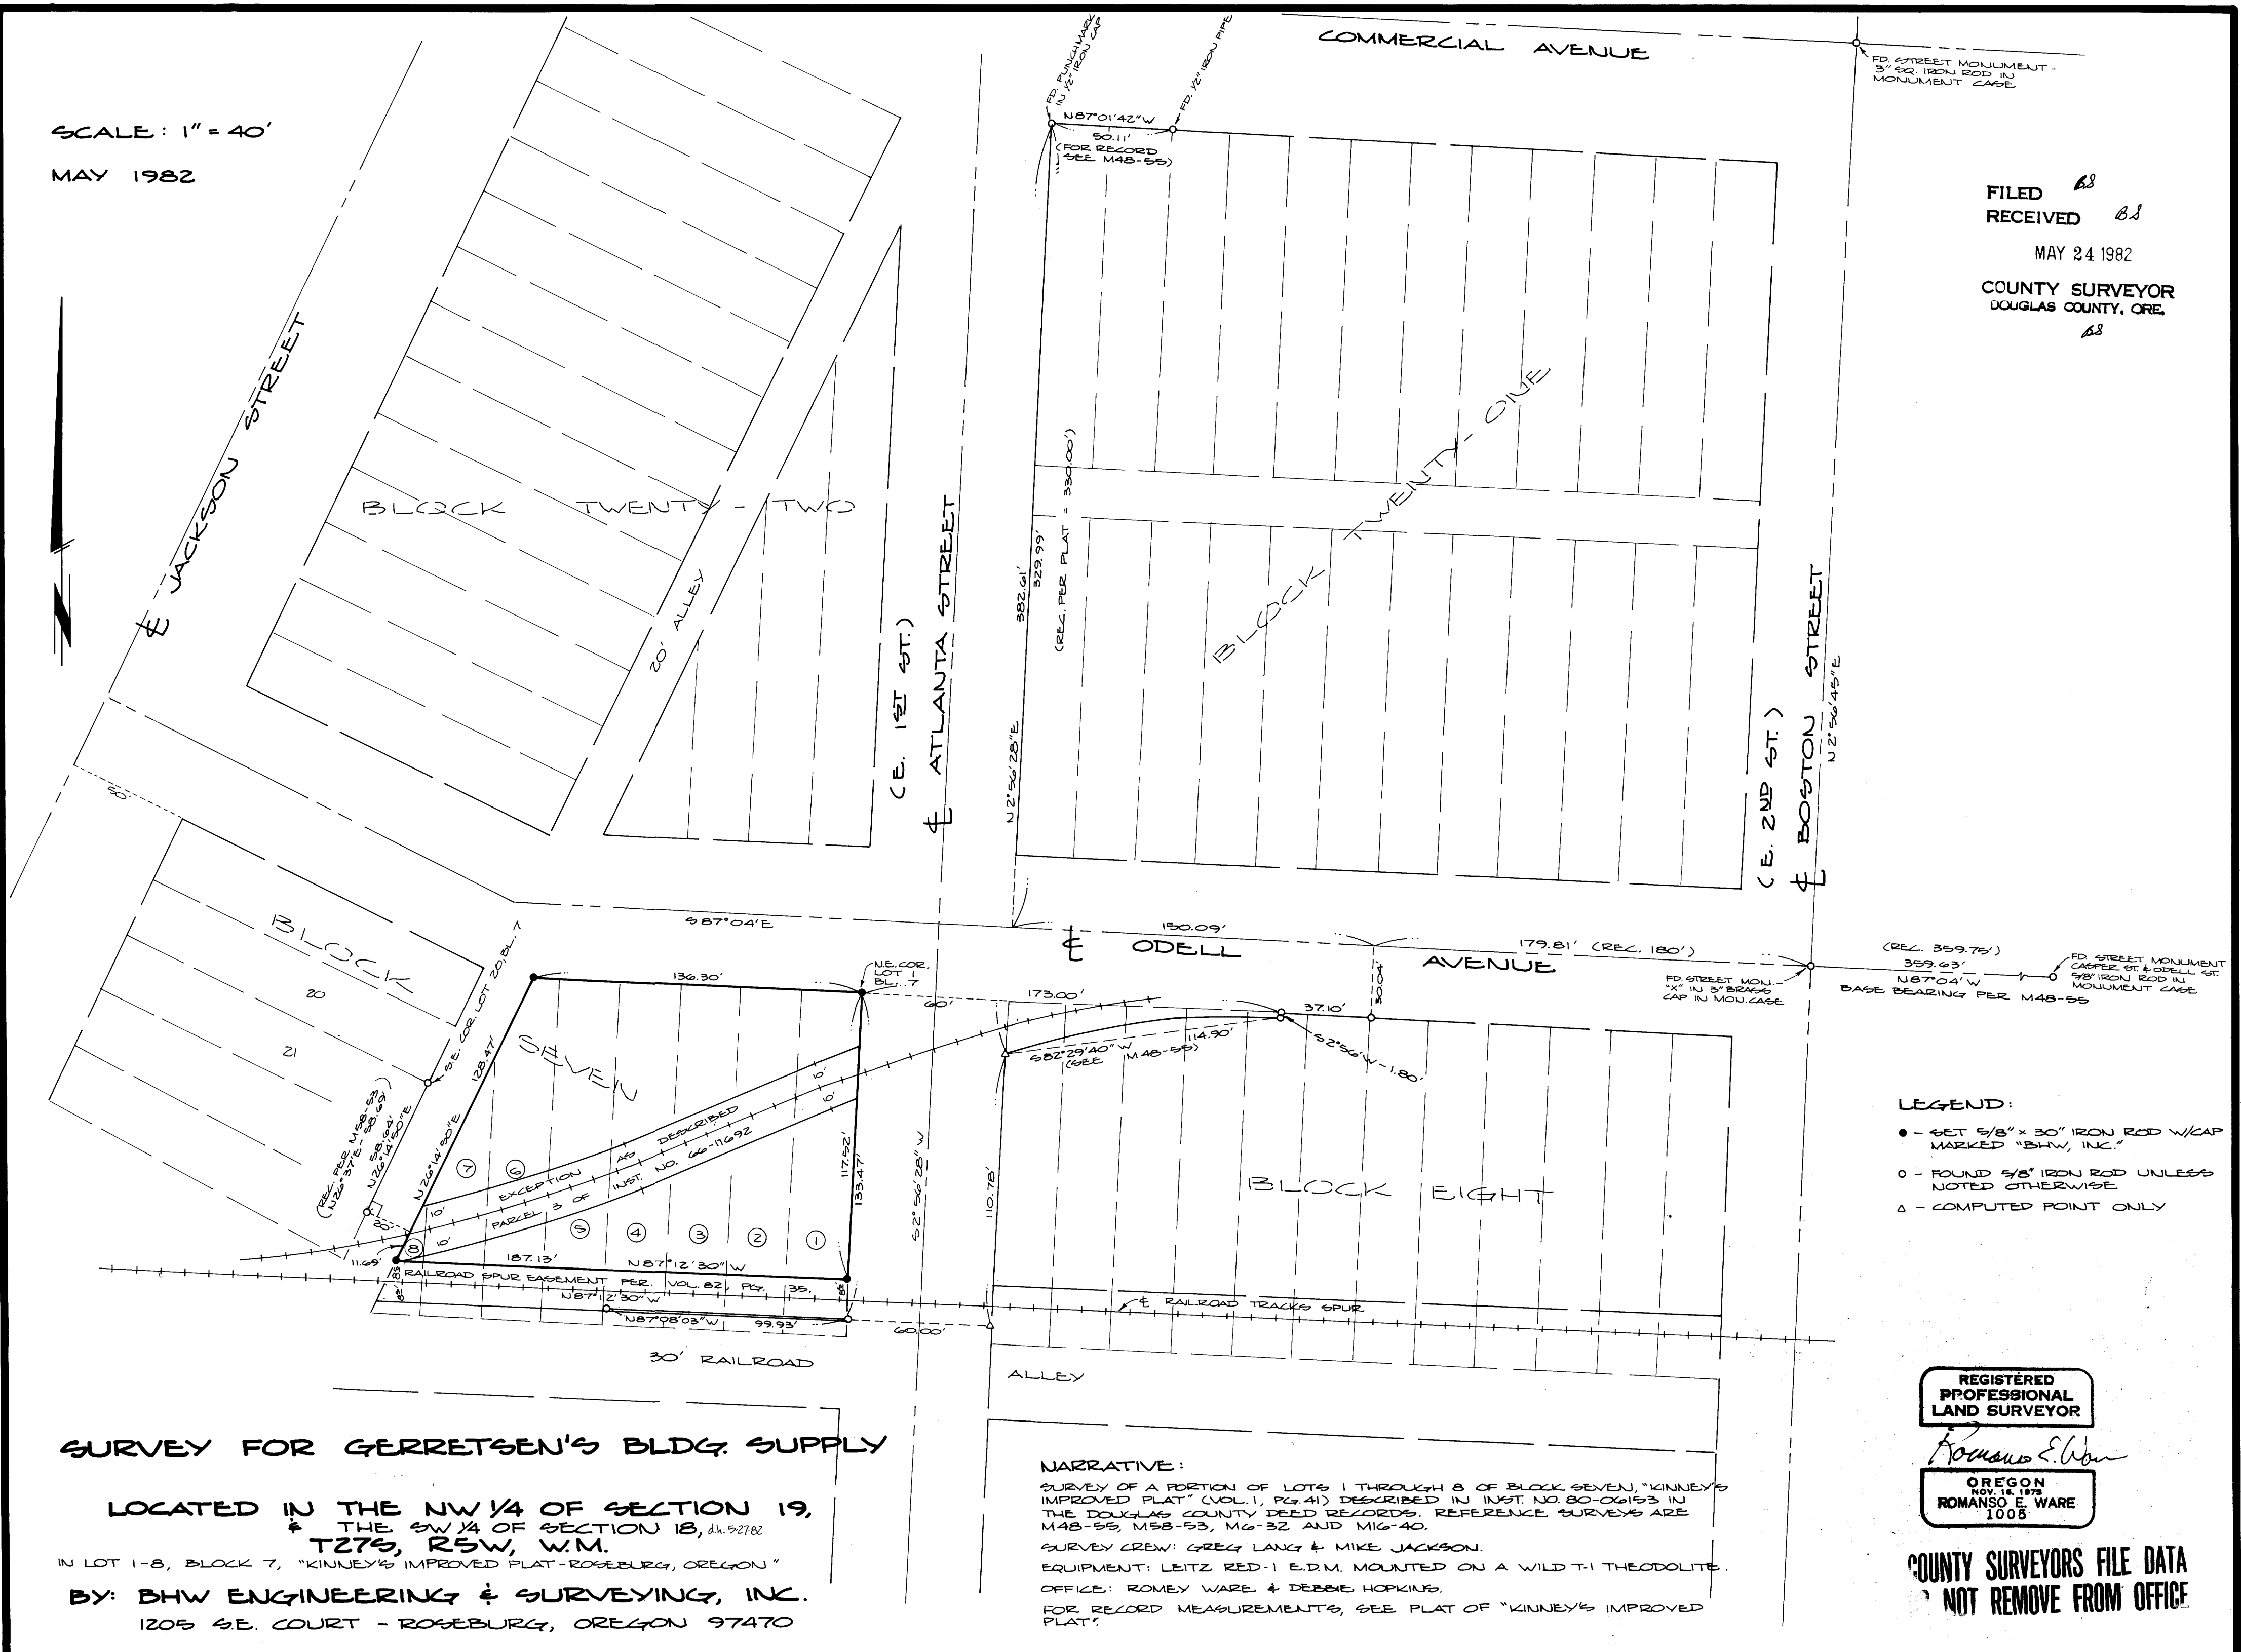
SCALE: 1" = 40'

MAY 1982

COMMERCIAL AVENUE

FD. STREET MONUMENT - 3" SQ. IRON ROD IN MONUMENT CASE

FD. PUNCHMARK IN 1/2" IRON CAP

FD. 1/2" IRON PIPE

N87°01'42"W
50.11'
(FOR RECORD SEE M48-55)

FILED BS
RECEIVED BS
MAY 24 1982
COUNTY SURVEYOR
DOUGLAS COUNTY, ORE.
BS

℄ JACKSON STREET

BLOCK TWENTY - TWO

20' ALLEY

(E. 1ST ST.)
℄ ATLANTA STREET

382.61'
329.99'
(REC. PER PLAT = 330.00')
N2°56'28"E

BLOCK TWENTY - ONE

(E. 2ND ST.)
℄ BOSTON STREET
N2°56'45"E

80'

BLOCK
20
21

S.E. COR. LOT 20, BL. 7

S87°04'E
150.09'
℄ ODELL AVENUE
179.81' (REC. 180')
(REC. 359.75')
359.63'
N87°04'W
BASE BEARING PER M48-55

FD. STREET MONUMENT CASPER ST. & ODELL ST. 5/8" IRON ROD IN MONUMENT CASE

FD. STREET MON. "X" IN 3" BRASS CAP IN MON. CASE

136.30'
N.E. COR. LOT 1 BL. 7
60'
173.00'
37.10'
30.04'
S82°29'40"W (SEE M48-55)
114.90'
S2°56'W 1.80'

SEVEN
128.47'
N26°14'50"E
REC. PER M58-53 (N26°37'E 58.69')
58.64'
N26°14'50"E
20'

7 6
EXCEPTION AS DESCRIBED
PARCEL 3 OF INST. NO. 66-11692
10' 10'
6' 6'
5 4 3 2 1
8
117.52'
133.47'
S2°56'28"W
110.78'

BLOCK EIGHT

11.69'
187.13'
N87°12'30"W
8'
RAILROAD SPUR EASEMENT PER VOL. 82, PG. 35.
N87°12'30"W
N87°08'03"W
99.93'
60.00'
℄ RAILROAD TRACKS SPUR

30' RAILROAD

ALLEY

LEGEND:
● - SET 5/8" x 30" IRON ROD W/CAP MARKED "BHW, INC."
○ - FOUND 5/8" IRON ROD UNLESS NOTED OTHERWISE
△ - COMPUTED POINT ONLY

SURVEY FOR GERRETSEN'S BLDG. SUPPLY

LOCATED IN THE NW 1/4 OF SECTION 19, & THE SW 1/4 OF SECTION 18, d.h. 5-27-82
T27S, R5W, W.M.
IN LOT 1-8, BLOCK 7, "KINNEY'S IMPROVED PLAT - ROSEBURG, OREGON"
BY: BHW ENGINEERING & SURVEYING, INC.
1205 S.E. COURT - ROSEBURG, OREGON 97470

NARRATIVE:
SURVEY OF A PORTION OF LOTS 1 THROUGH 8 OF BLOCK SEVEN, "KINNEY'S IMPROVED PLAT" (VOL. 1, PG. 41) DESCRIBED IN INST. NO. 80-06153 IN THE DOUGLAS COUNTY DEED RECORDS. REFERENCE SURVEYS ARE M48-55, M58-53, M6-32 AND M16-40.
SURVEY CREW: GREG LANG & MIKE JACKSON.
EQUIPMENT: LEITZ RED-1 E.D.M. MOUNTED ON A WILD T-1 THEODOLITE.
OFFICE: ROMEY WARE & DEBBIE HOPKINS.
FOR RECORD MEASUREMENTS, SEE PLAT OF "KINNEY'S IMPROVED PLAT".

REGISTERED PROFESSIONAL LAND SURVEYOR
Romanso E. Ware
OREGON
NOV. 16, 1979
ROMANSO E. WARE
1005

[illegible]OUNTY SURVEYORS FILE DATA
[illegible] NOT REMOVE FROM OFFICE